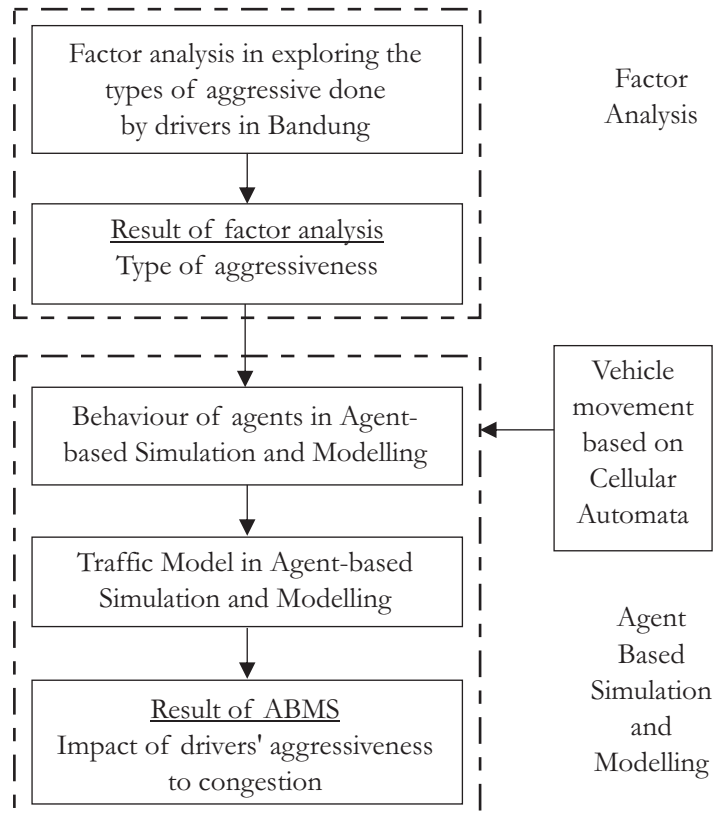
Factor analysis in exploring the types of aggressive done by drivers in Bandung

Result of factor analysis
Type of aggressiveness

Factor Analysis

Behaviour of agents in Agent-based Simulation and Modelling

Vehicle movement based on Cellular Automata

Traffic Model in Agent-based Simulation and Modelling

Result of ABMS
Impact of drivers' aggressiveness to congestion

Agent Based Simulation and Modelling